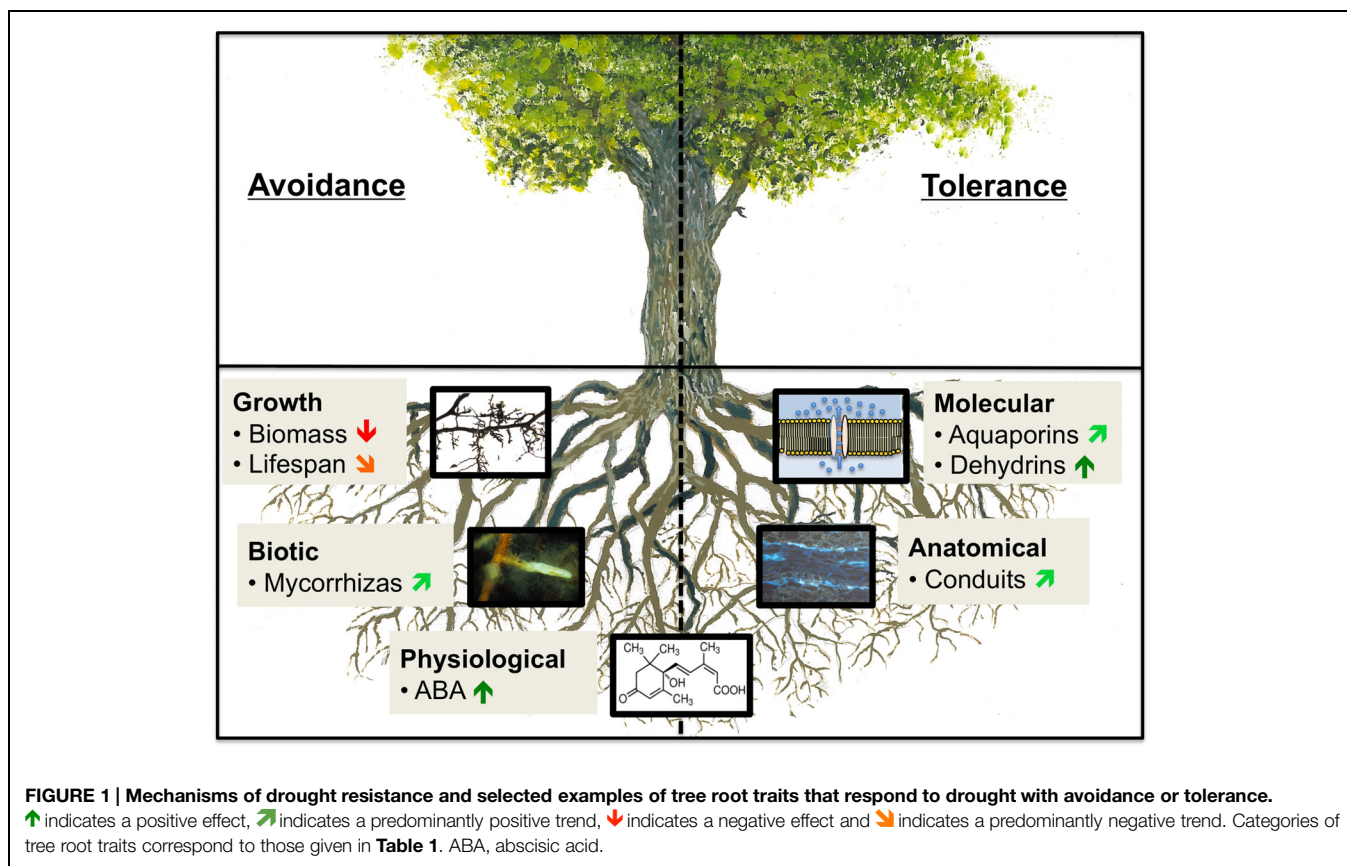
Avoidance

Tolerance

Growth
• Biomass ↓
• Lifespan ↘

Molecular
• Aquaporins ↗
• Dehydrins ↑

Biotic
• Mycorrhizas ↗

Anatomical
• Conduits ↗

Physiological
• ABA ↑

$CH_3$ $CH_3$ $CH_3$ OH O $CH_3$ COOH

**FIGURE 1 | Mechanisms of drought resistance and selected examples of tree root traits that respond to drought with avoidance or tolerance.** ↑ indicates a positive effect, ↗ indicates a predominantly positive trend, ↓ indicates a negative effect and ↘ indicates a predominantly negative trend. Categories of tree root traits correspond to those given in **Table 1**. ABA, abscisic acid.